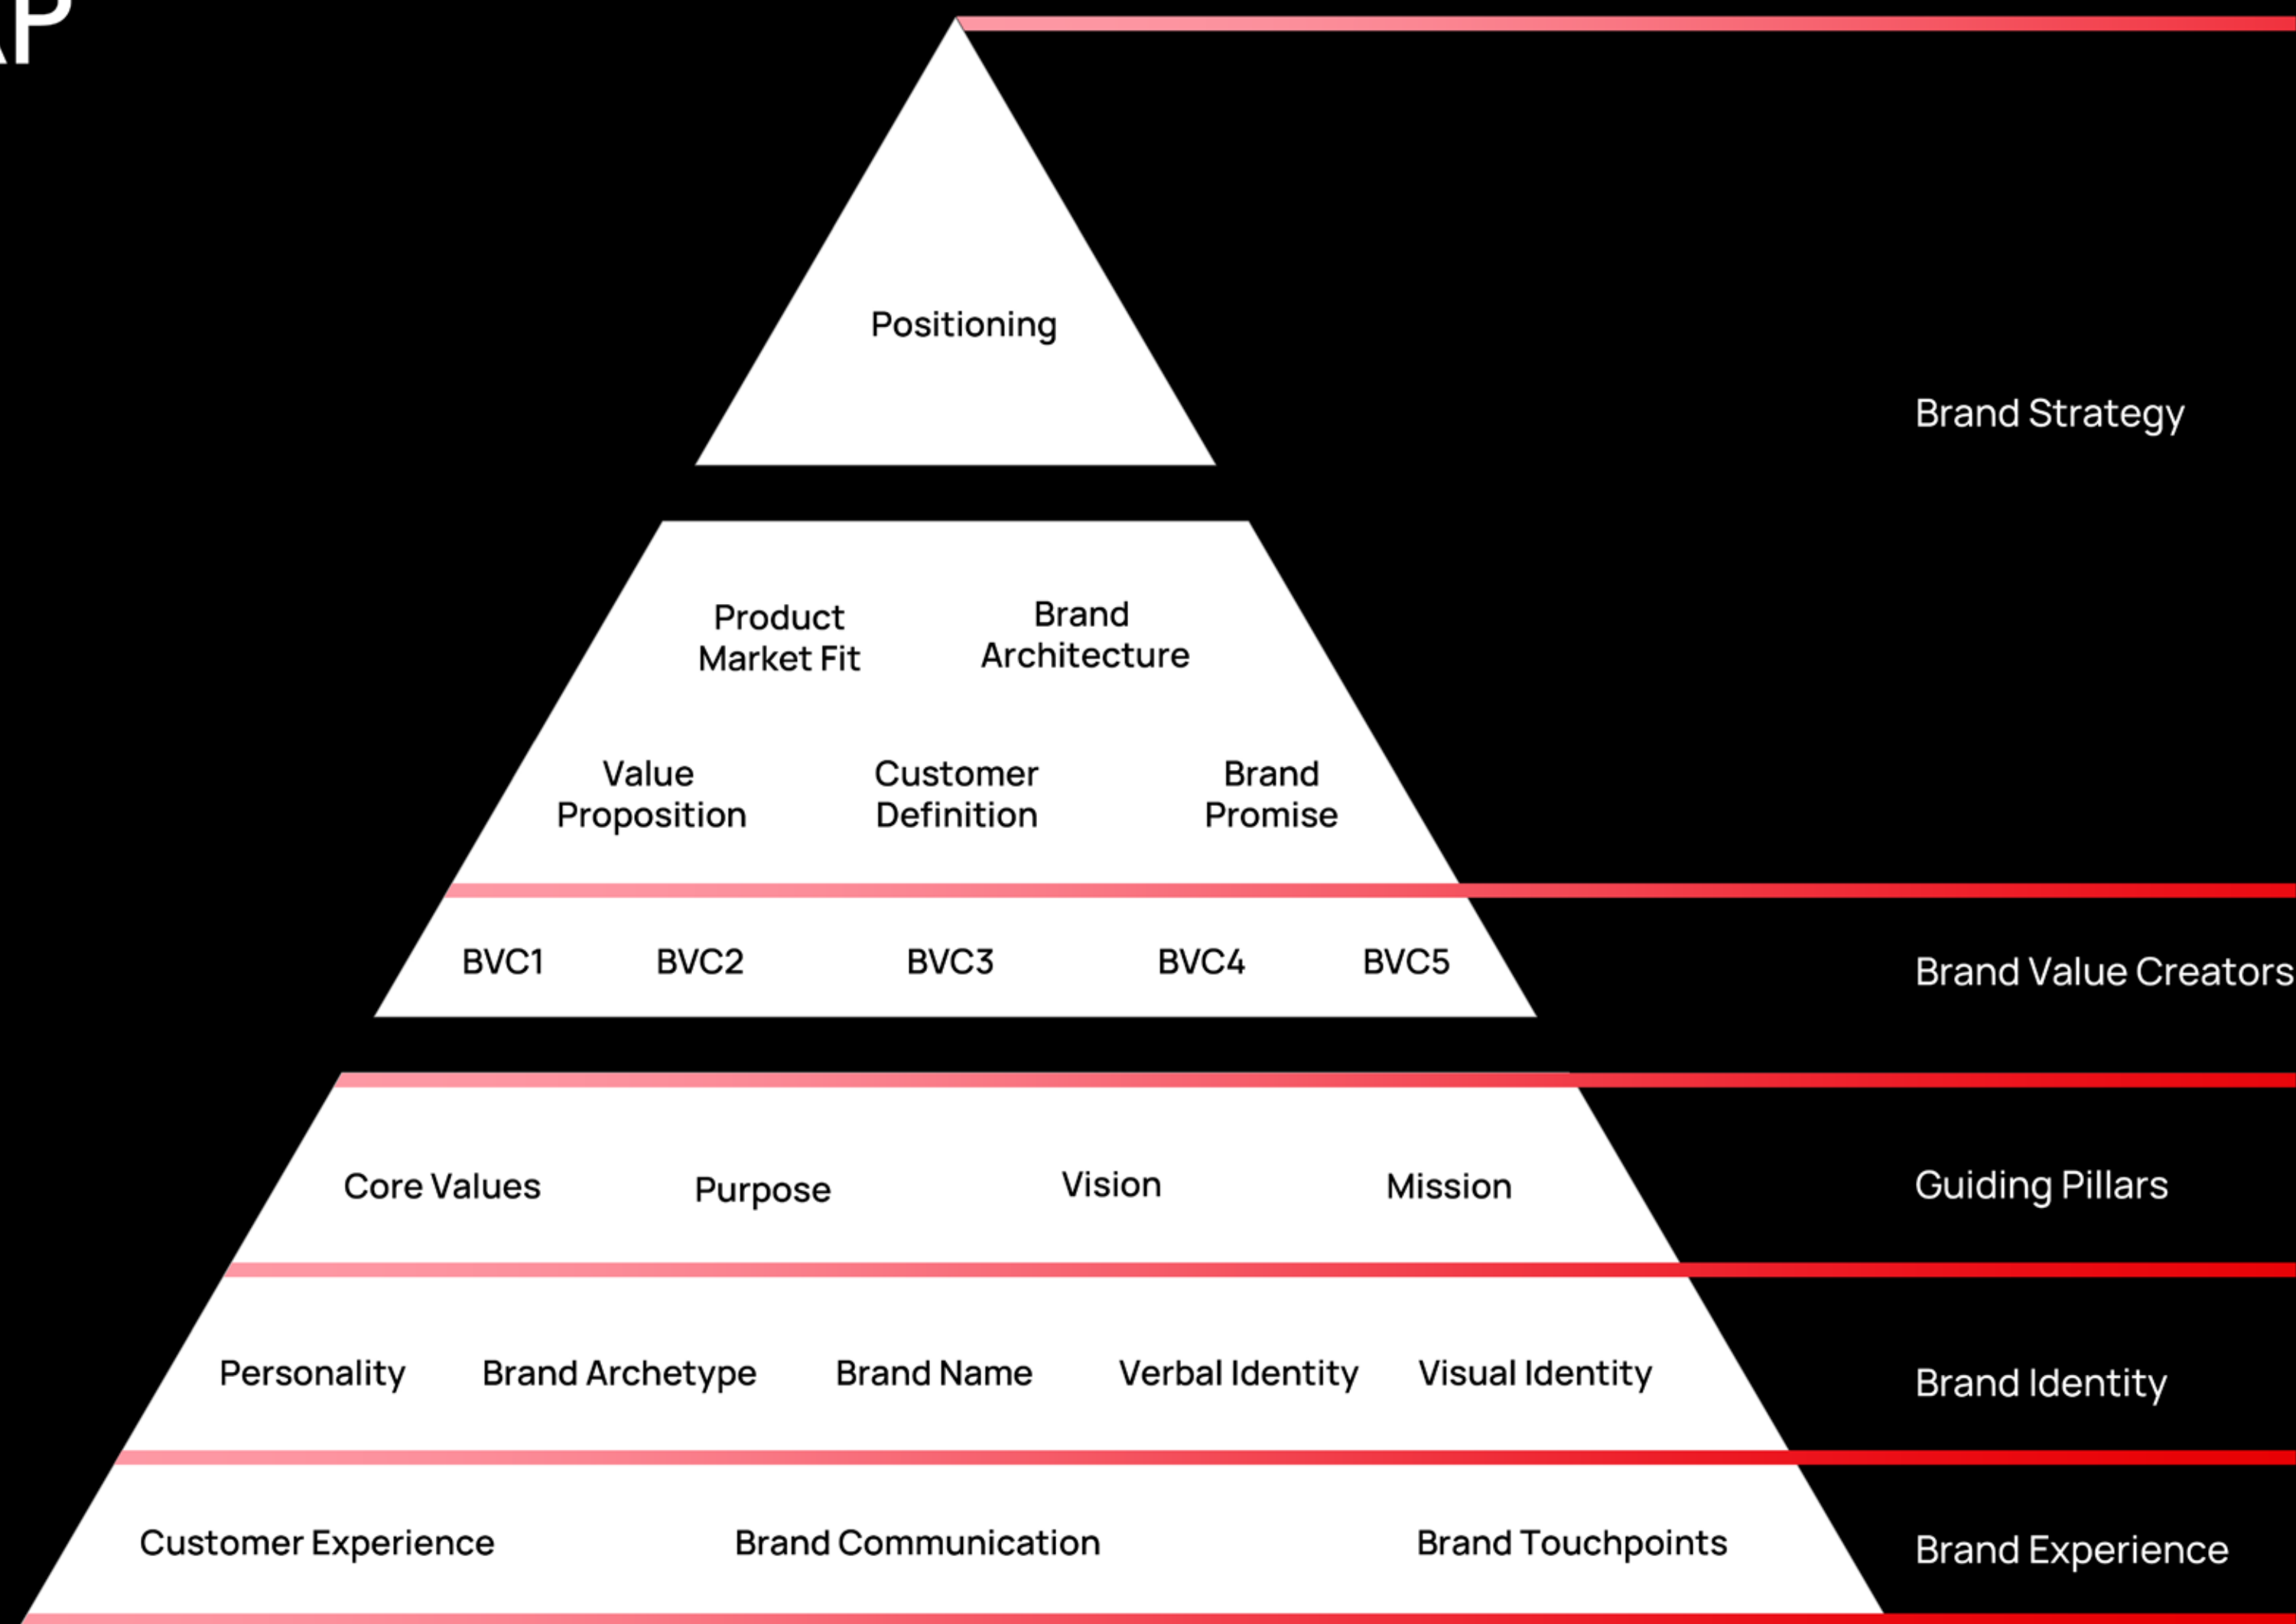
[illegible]

Positioning

Brand Strategy

Product Market Fit

Brand Architecture

Value Proposition

Customer Definition

Brand Promise

BVC1 BVC2 BVC3 BVC4 BVC5

Brand Value Creators

Core Values Purpose Vision Mission

Guiding Pillars

Personality Brand Archetype Brand Name Verbal Identity Visual Identity

Brand Identity

Customer Experience Brand Communication Brand Touchpoints

Brand Experience